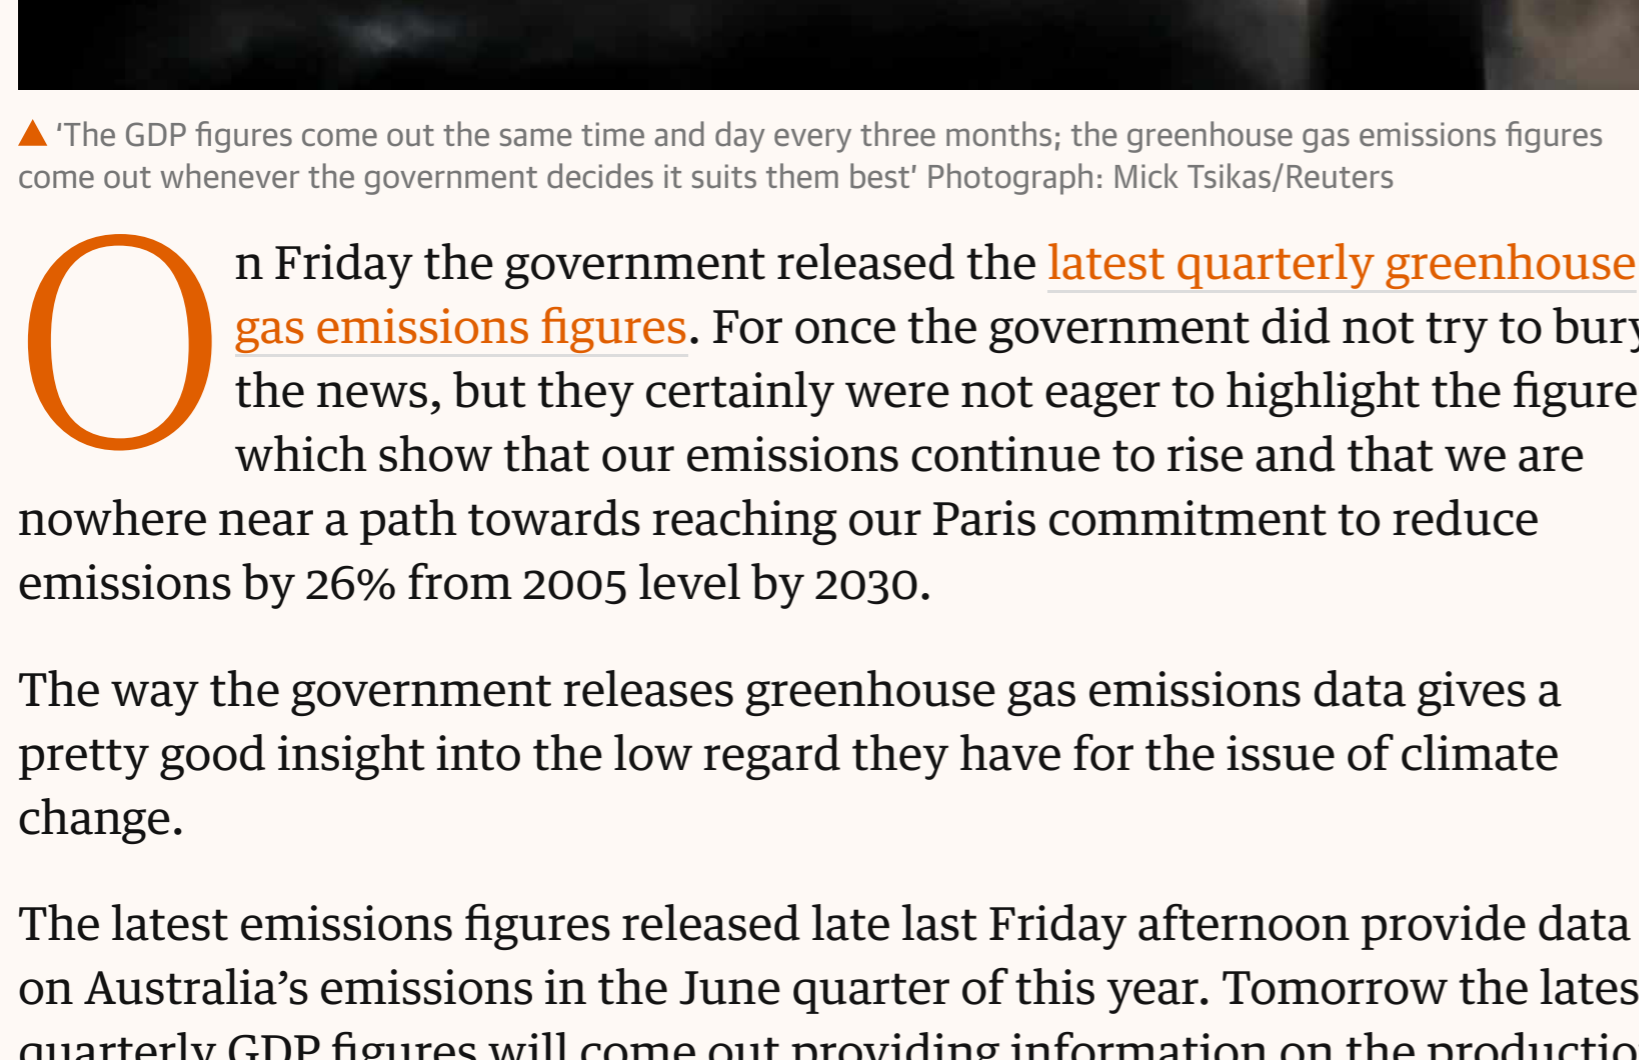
'The GDP figures come out the same time and day every three months; the greenhouse gas emissions figures come out whenever the government decides it suits them best' Photograph: Mick Tsikas/Reuters

On Friday the government released the latest quarterly greenhouse gas emissions figures. For once the government did not try to bur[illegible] the news, but they certainly were not eager to highlight the figure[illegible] which show that our emissions continue to rise and that we are nowhere near a path towards reaching our Paris commitment to reduce emissions by 26% from 2005 level by 2030.

The way the government releases greenhouse gas emissions data gives a pretty good insight into the low regard they have for the issue of climate change.

The latest emissions figures released late last Friday afternoon provide data on Australia's emissions in the June quarter of this year. Tomorrow the lates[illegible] quarterly GDP figures will come out providing information on the productio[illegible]